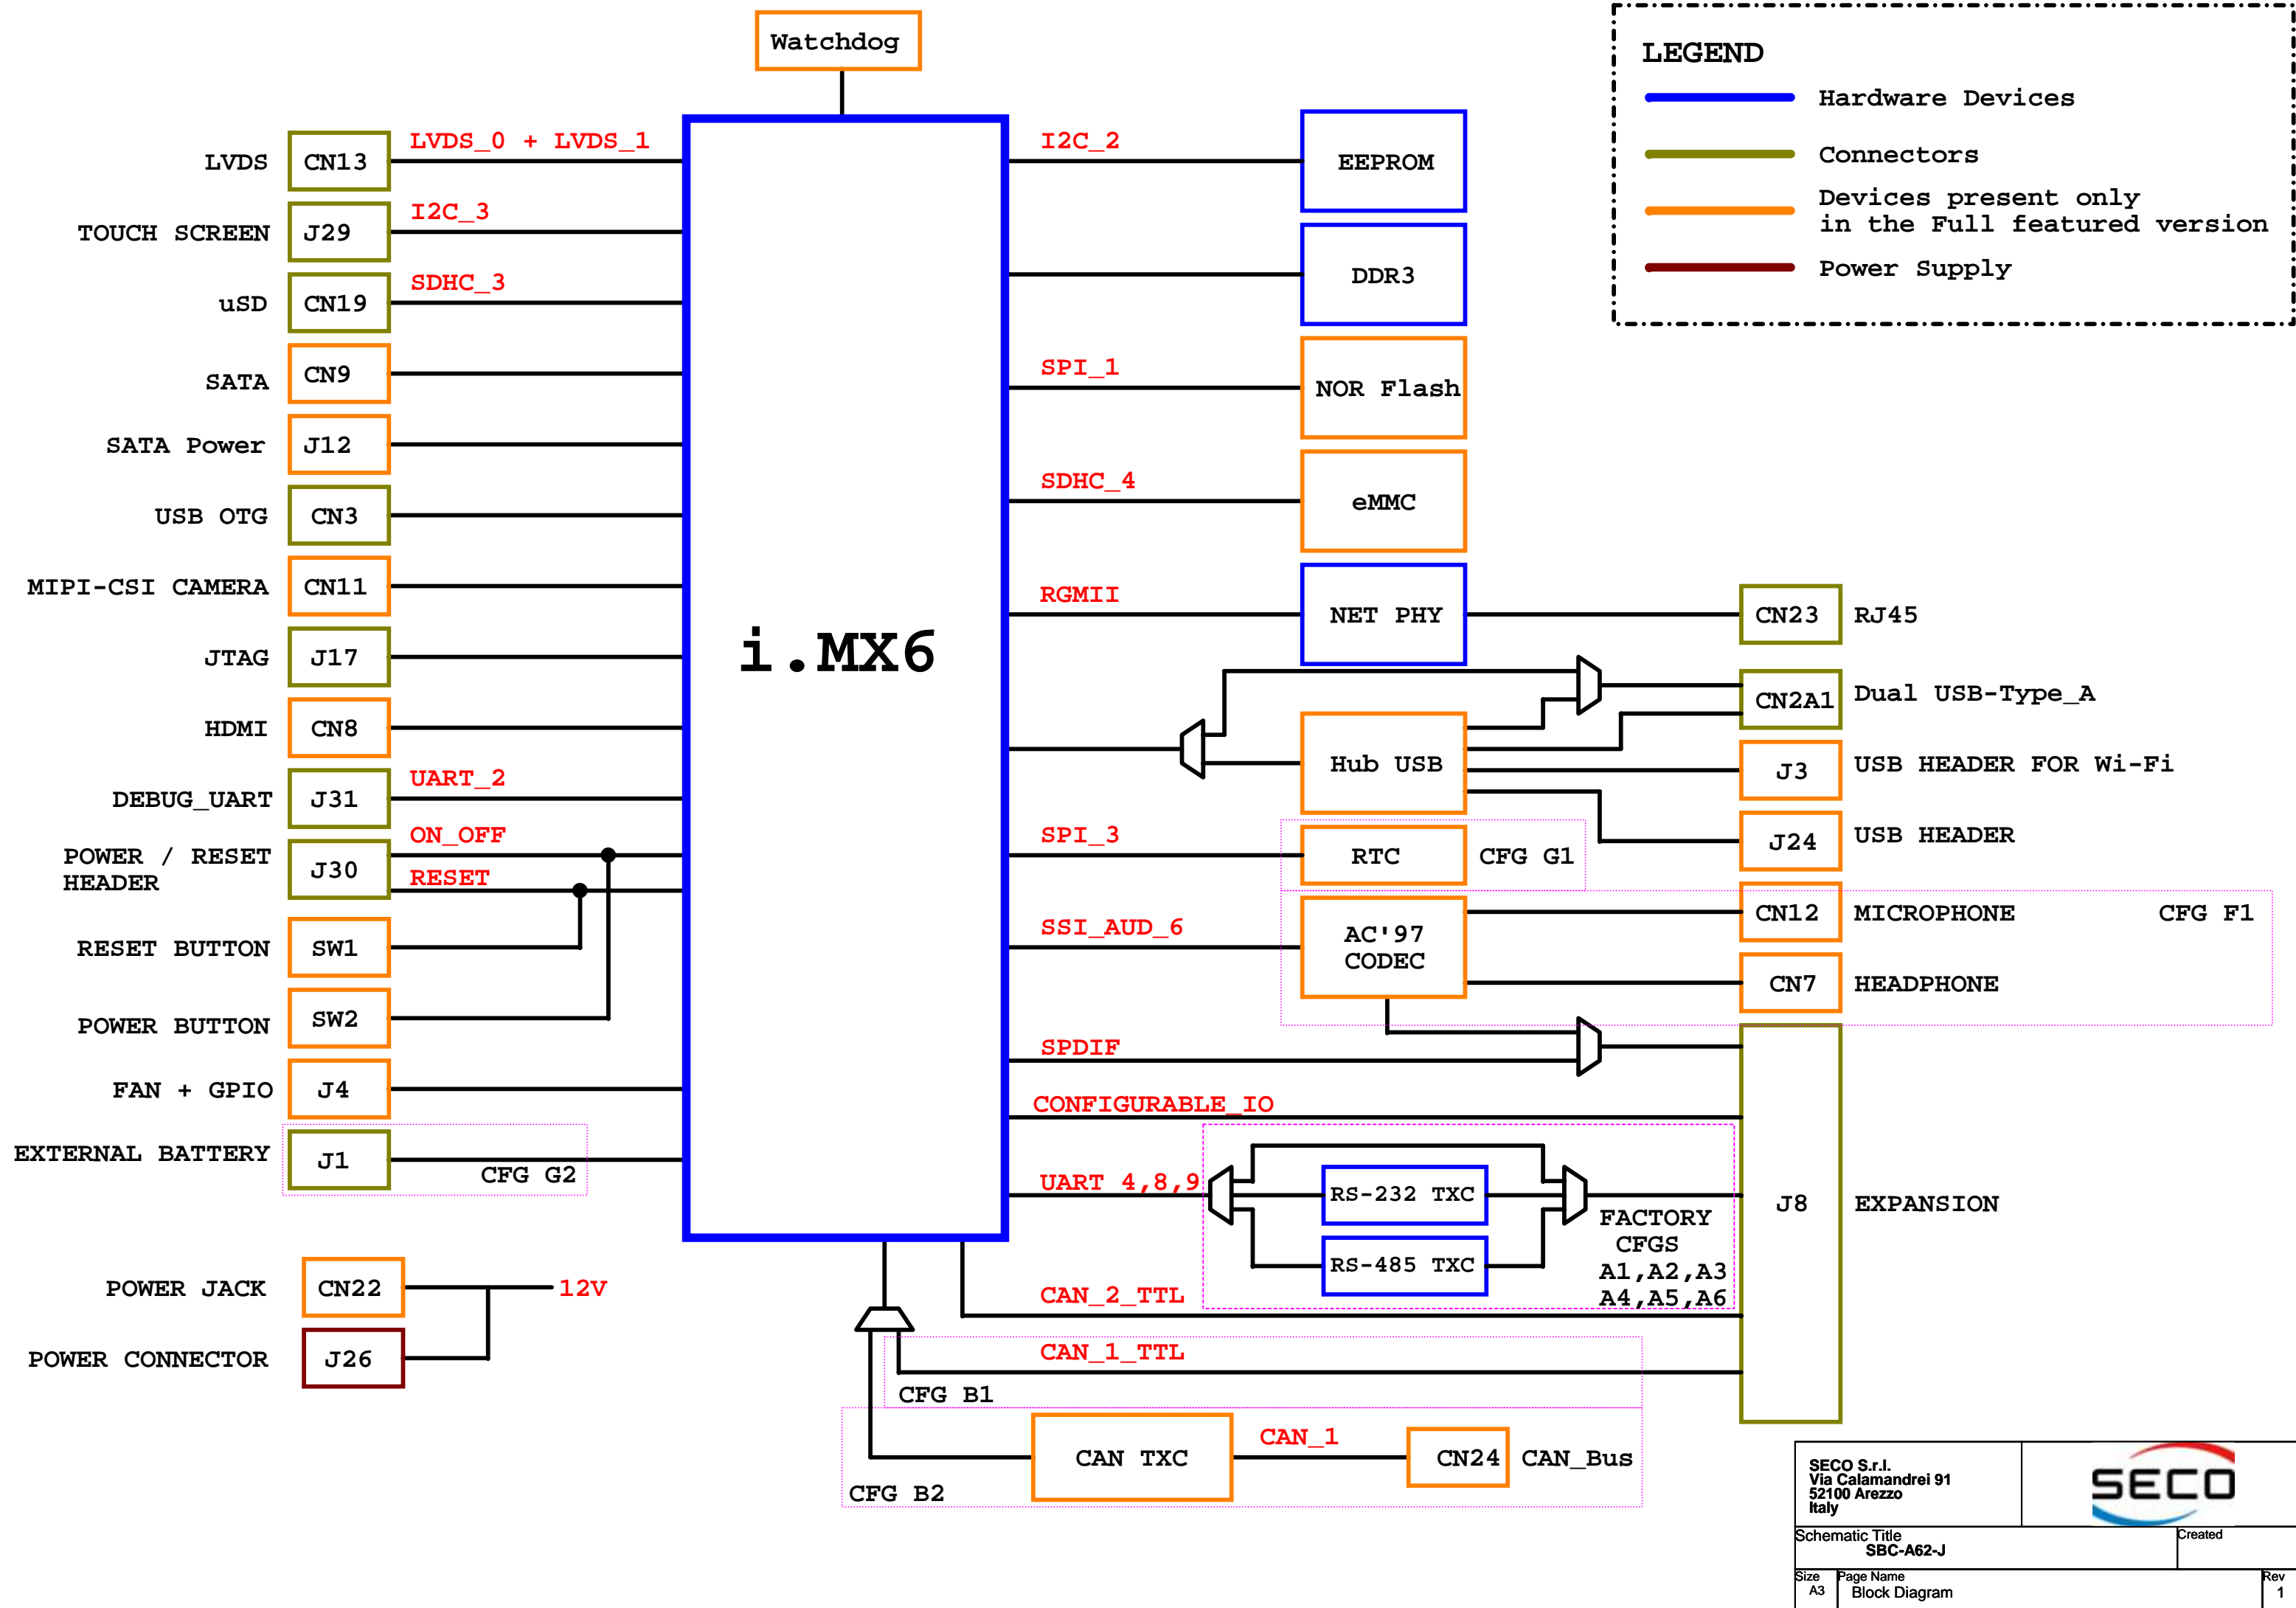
Watchdog

LEGEND
Hardware Devices
Connectors
Devices present only in the Full featured version
Power Supply

LVDS CN13 LVDS_0 + LVDS_1
TOUCH SCREEN J29 I2C_3
uSD CN19 SDHC_3
SATA CN9
SATA Power J12
USB OTG CN3
MIPI-CSI CAMERA CN11
JTAG J17
HDMI CN8
DEBUG_UART J31 UART_2
POWER / RESET HEADER J30 ON_OFF RESET
RESET BUTTON SW1
POWER BUTTON SW2
FAN + GPIO J4
EXTERNAL BATTERY J1 CFG G2
POWER JACK CN22 12V
POWER CONNECTOR J26

i.MX6

I2C_2 EEPROM
DDR3
SPI_1 NOR Flash
SDHC_4 eMMC
RGMII NET PHY CN23 RJ45
CN2A1 Dual USB-Type_A
Hub USB
J3 USB HEADER FOR Wi-Fi
J24 USB HEADER
SPI_3 RTC CFG G1
SSI_AUD_6 AC'97 CODEC
CN12 MICROPHONE CFG F1
CN7 HEADPHONE
SPDIF
CONFIGURABLE_IO
UART 4,8,9
RS-232 TXC
RS-485 TXC
FACTORY CFGS A1,A2,A3 A4,A5,A6
J8 EXPANSION
CAN_2_TTL
CAN_1_TTL
CFG B1
CAN TXC CAN_1 CN24 CAN_Bus
CFG B2

SECO S.r.l.
Via Calamandrei 91
52100 Arezzo
Italy
SECO
Schematic Title
SBC-A62-J
Created
Size A3
Page Name
Block Diagram
Rev 1